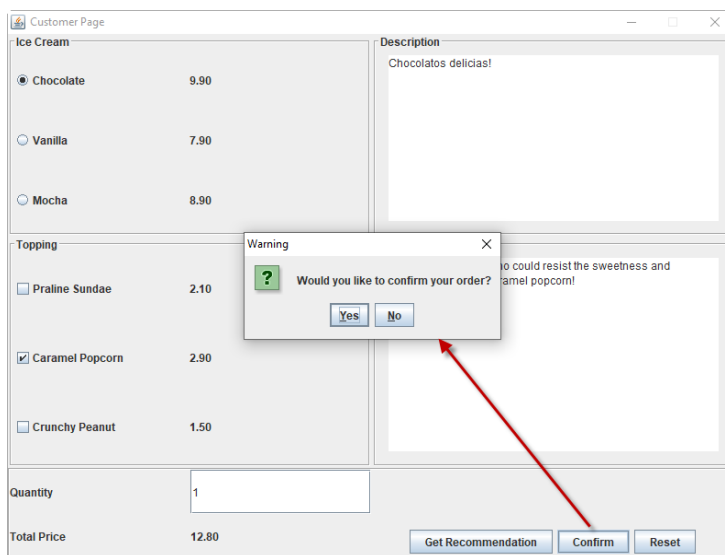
Customer Page

Ice Cream

Chocolate 9.90

Vanilla 7.90

Mocha 8.90

Description

Chocolatos delicias!

Topping

Praline Sundae 2.10

Caramel Popcorn 2.90

Crunchy Peanut 1.50

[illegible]o could resist the sweetness and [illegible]amel popcorn!

Warning

?

Would you like to confirm your order?

Yes No

Quantity 1

Total Price 12.80

Get Recommendation Confirm Reset